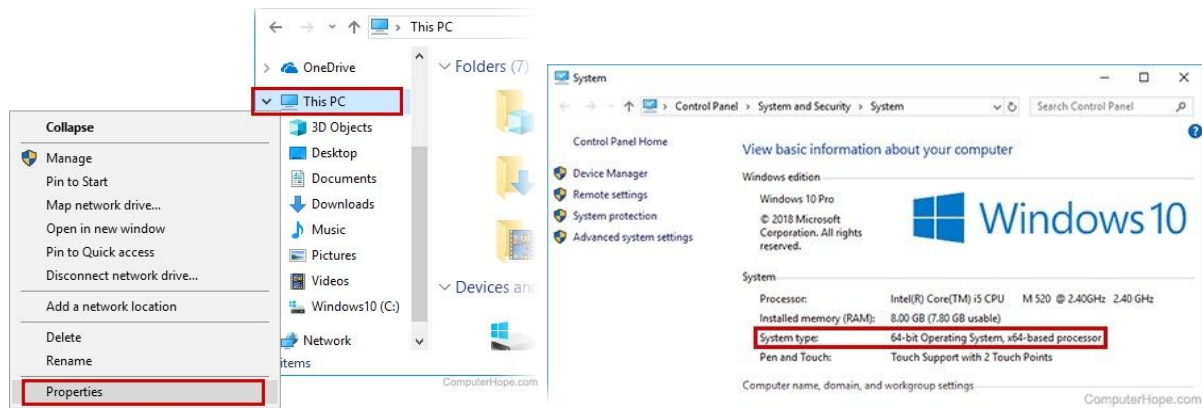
This PC

OneDrive
This PC
3D Objects
Desktop
Documents
Downloads
Music
Pictures
Videos
Windows10 (C:)
Network
items

Folders (7)
Devices and

Collapse
Manage
Pin to Start
Map network drive...
Open in new window
Pin to Quick access
Disconnect network drive...
Add a network location
Delete
Rename
Properties

ComputerHope.com

System
Control Panel > System and Security > System
Search Control Panel

Control Panel Home
Device Manager
Remote settings
System protection
Advanced system settings

View basic information about your computer

Windows edition
Windows 10 Pro
© 2018 Microsoft Corporation. All rights reserved.

Windows 10

System
Processor: Intel(R) Core(TM) i5 CPU M 520 @ 2.40GHz 2.40 GHz
Installed memory (RAM): 8.00 GB (7.80 GB usable)
System type: 64-bit Operating System, x64-based processor
Pen and Touch: Touch Support with 2 Touch Points

Computer name, domain, and workgroup settings

ComputerHope.com